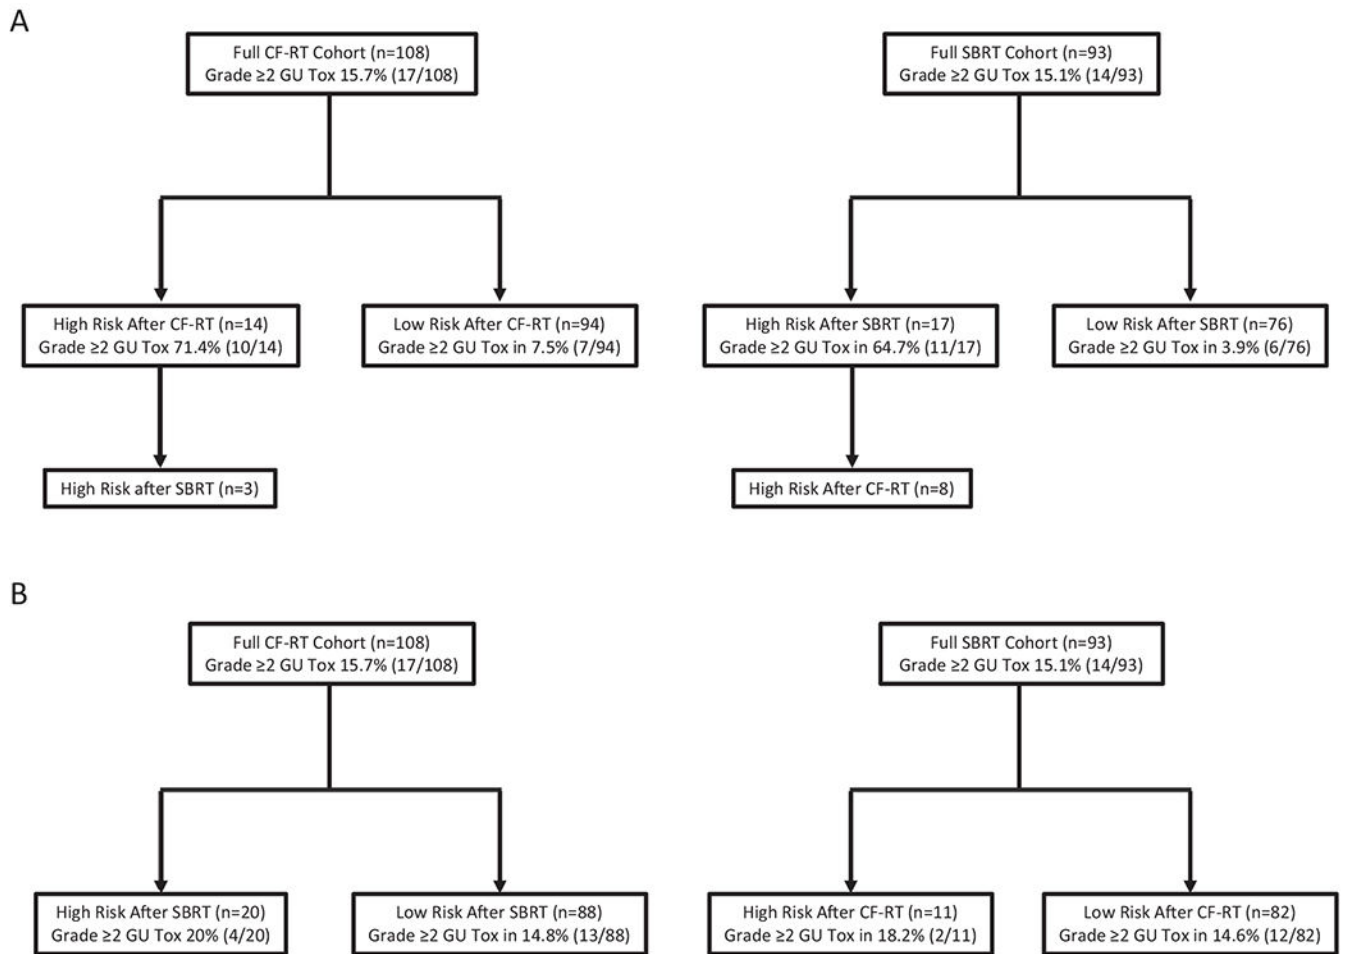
A

Full CF-RT Cohort (n=108)
Grade ≥2 GU Tox 15.7% (17/108)

High Risk After CF-RT (n=14)
Grade ≥2 GU Tox 71.4% (10/14)

Low Risk After CF-RT (n=94)
Grade ≥2 GU Tox in 7.5% (7/94)

High Risk after SBRT (n=3)

Full SBRT Cohort (n=93)
Grade ≥2 GU Tox 15.1% (14/93)

High Risk After SBRT (n=17)
Grade ≥2 GU Tox in 64.7% (11/17)

Low Risk After SBRT (n=76)
Grade ≥2 GU Tox in 3.9% (6/76)

High Risk After CF-RT (n=8)

B

Full CF-RT Cohort (n=108)
Grade ≥2 GU Tox 15.7% (17/108)

High Risk After SBRT (n=20)
Grade ≥2 GU Tox 20% (4/20)

Low Risk After SBRT (n=88)
Grade ≥2 GU Tox in 14.8% (13/88)

Full SBRT Cohort (n=93)
Grade ≥2 GU Tox 15.1% (14/93)

High Risk After CF-RT (n=11)
Grade ≥2 GU Tox in 18.2% (2/11)

Low Risk After CF-RT (n=82)
Grade ≥2 GU Tox in 14.6% (12/82)